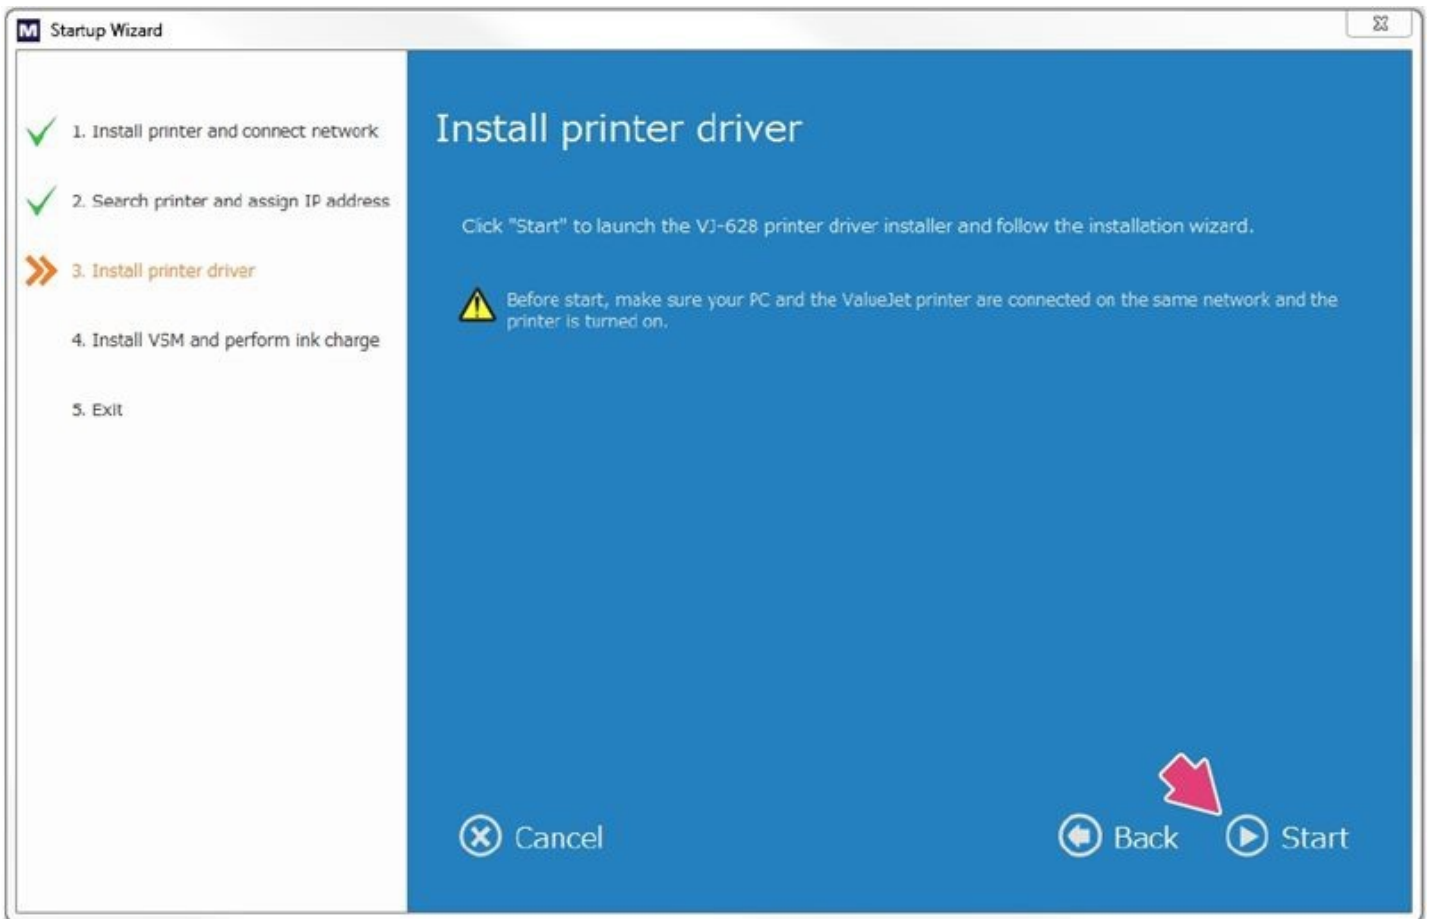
Startup Wizard

1. Install printer and connect network

2. Search printer and assign IP address

3. Install printer driver

4. Install VSM and perform ink charge

5. Exit

Install printer driver

Click "Start" to launch the VJ-628 printer driver installer and follow the installation wizard.

Before start, make sure your PC and the ValueJet printer are connected on the same network and the printer is turned on.

Cancel

Back

Start